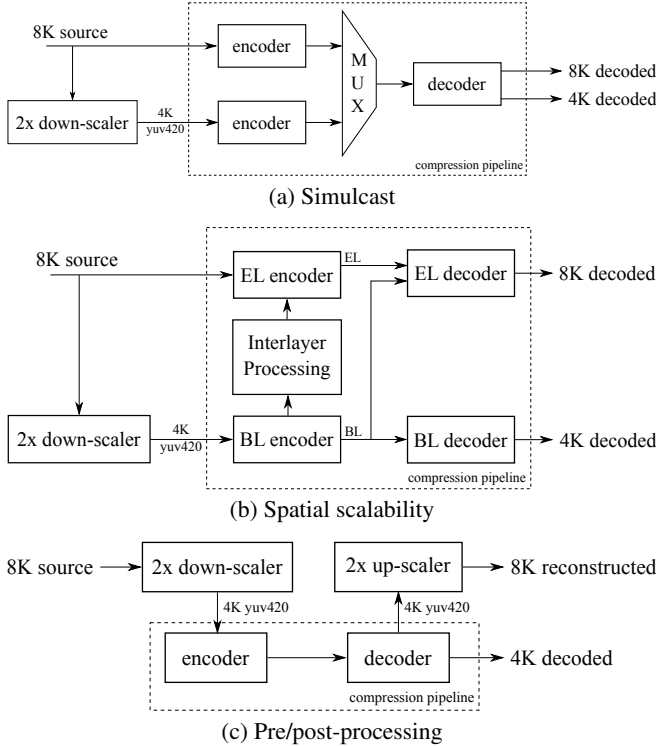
8K source

encoder

M U X

decoder

8K decoded

4K decoded

2x down-scaler

4K yuv420

encoder

compression pipeline

(a) Simulcast

8K source

EL encoder

EL

EL decoder

8K decoded

Interlayer Processing

2x down-scaler

4K yuv420

BL encoder

BL

BL decoder

4K decoded

compression pipeline

(b) Spatial scalability

8K source

2x down-scaler

2x up-scaler

8K reconstructed

4K yuv420

4K yuv420

encoder

decoder

4K decoded

compression pipeline

(c) Pre/post-processing